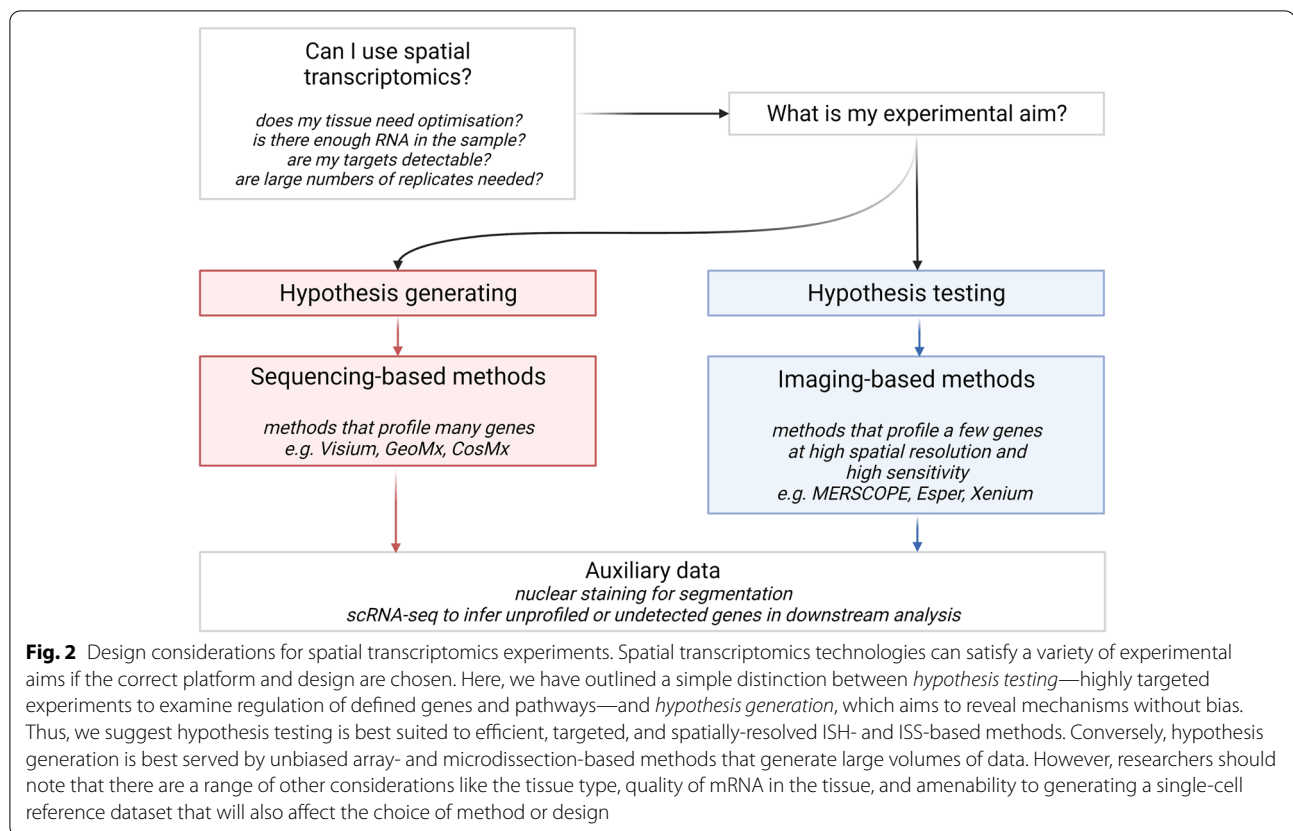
Can I use spatial transcriptomics?

does my tissue need optimisation?
is there enough RNA in the sample?
are my targets detectable?
are large numbers of replicates needed?

What is my experimental aim?

Hypothesis generating

Hypothesis testing

Sequencing-based methods

methods that profile many genes
e.g. Visium, GeoMx, CosMx

Imaging-based methods

methods that profile a few genes at high spatial resolution and high sensitivity
e.g. MERSCOPE, Esper, Xenium

Auxiliary data
nuclear staining for segmentation
scRNA-seq to infer unprofiled or undetected genes in downstream analysis

**Fig. 2** Design considerations for spatial transcriptomics experiments. Spatial transcriptomics technologies can satisfy a variety of experimental aims if the correct platform and design are chosen. Here, we have outlined a simple distinction between *hypothesis testing*—highly targeted experiments to examine regulation of defined genes and pathways—and *hypothesis generation*, which aims to reveal mechanisms without bias. Thus, we suggest hypothesis testing is best suited to efficient, targeted, and spatially-resolved ISH- and ISS-based methods. Conversely, hypothesis generation is best served by unbiased array- and microdissection-based methods that generate large volumes of data. However, researchers should note that there are a range of other considerations like the tissue type, quality of mRNA in the tissue, and amenability to generating a single-cell reference dataset that will also affect the choice of method or design